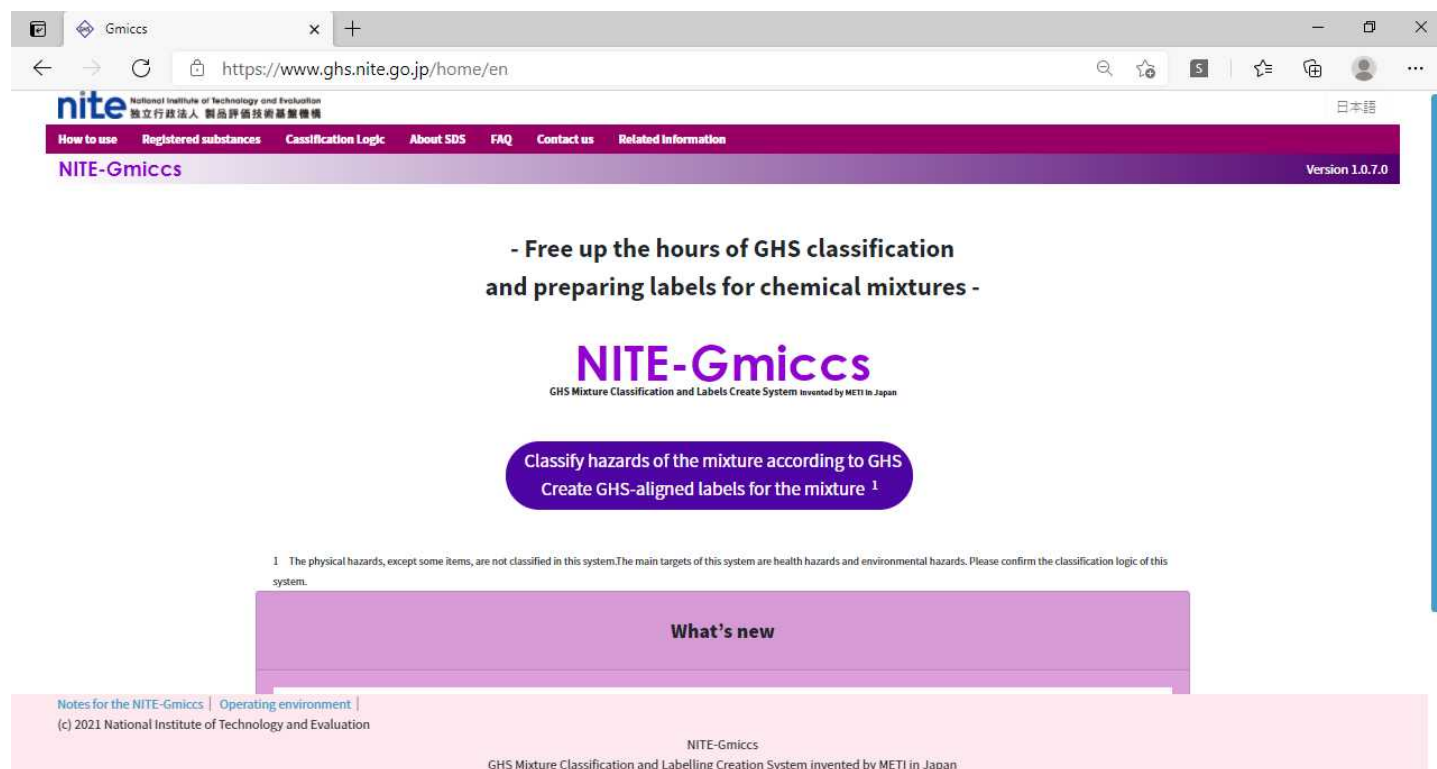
Gmiccs
https://www.ghs.nite.go.jp/home/en

nite National Institute of Technology and Evaluation 独立行政法人 製品評価技術基盤機構

日本語

How to use Registered substances Cassification Logic About SDS FAQ Contact us Related Information

NITE-Gmiccs

Version 1.0.7.0

- Free up the hours of GHS classification and preparing labels for chemical mixtures -

NITE-Gmiccs
GHS Mixture Classification and Labels Create System invented by METI in Japan

Classify hazards of the mixture according to GHS
Create GHS-aligned labels for the mixture $^1$

1 The physical hazards, except some items, are not classified in this system.The main targets of this system are health hazards and environmental hazards. Please confirm the classification logic of this system.

What's new

Notes for the NITE-Gmiccs | Operating environment |
(c) 2021 National Institute of Technology and Evaluation

NITE-Gmiccs
GHS Mixture Classification and Labelling Creation System invented by METI in Japan